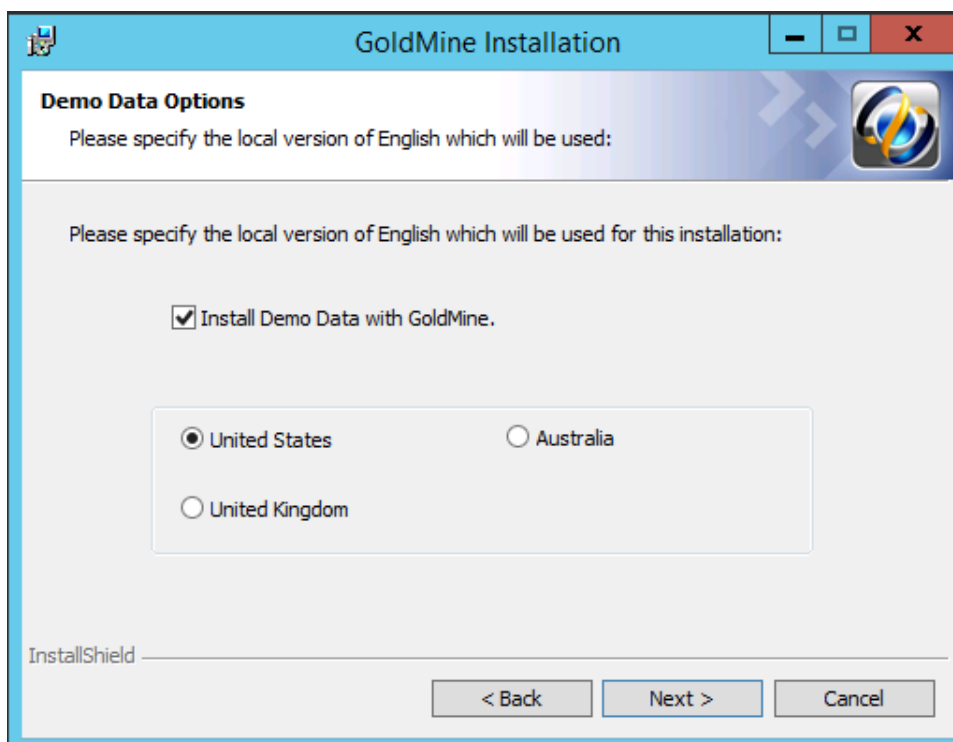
GoldMine Installation

Demo Data Options
Please specify the local version of English which will be used:

Please specify the local version of English which will be used for this installation:

Install Demo Data with GoldMine.

United States
Australia
United Kingdom

InstallShield

< Back
Next >
Cancel